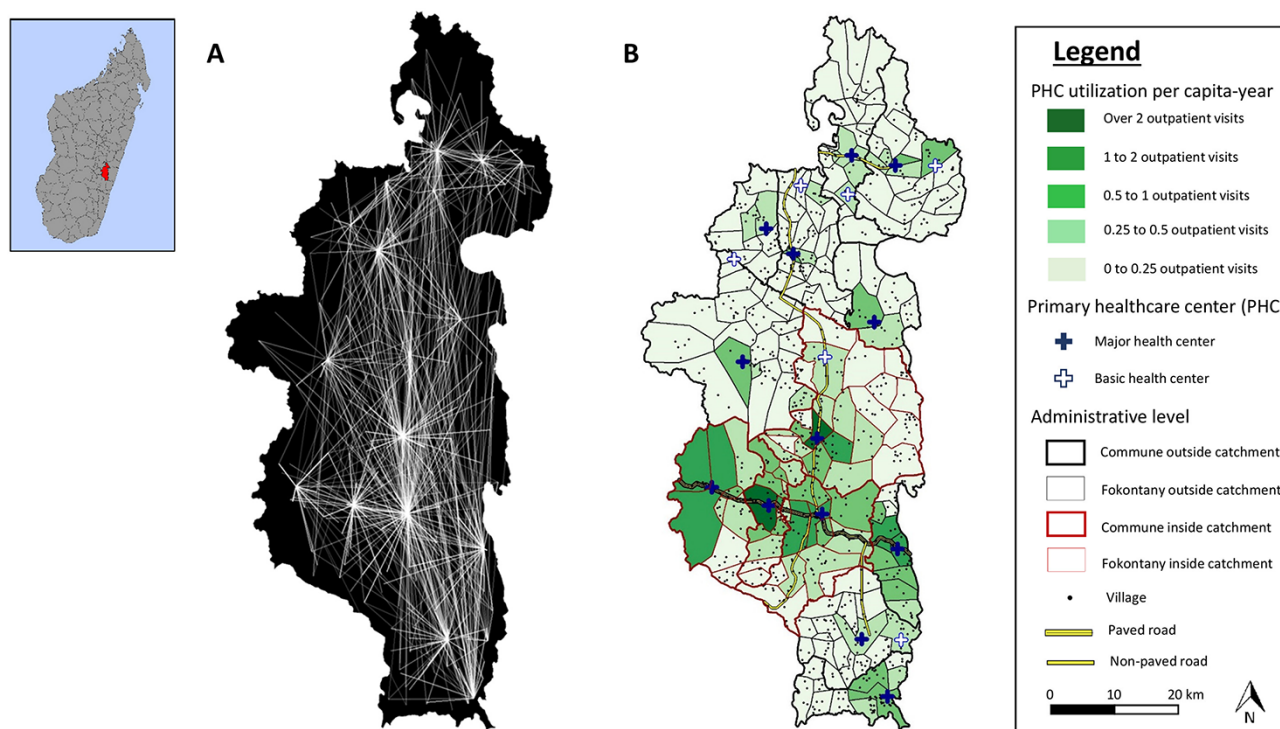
A

B

Legend

PHC utilization per capita-year

Over 2 outpatient visits

1 to 2 outpatient visits

0.5 to 1 outpatient visits

0.25 to 0.5 outpatient visits

0 to 0.25 outpatient visits

Primary healthcare center (PHC

Major health center

Basic health center

Administrative level

Commune outside catchment

Fokontany outside catchment

Commune inside catchment

Fokontany inside catchment

Village

Paved road

Non-paved road

0 10 20 km

N